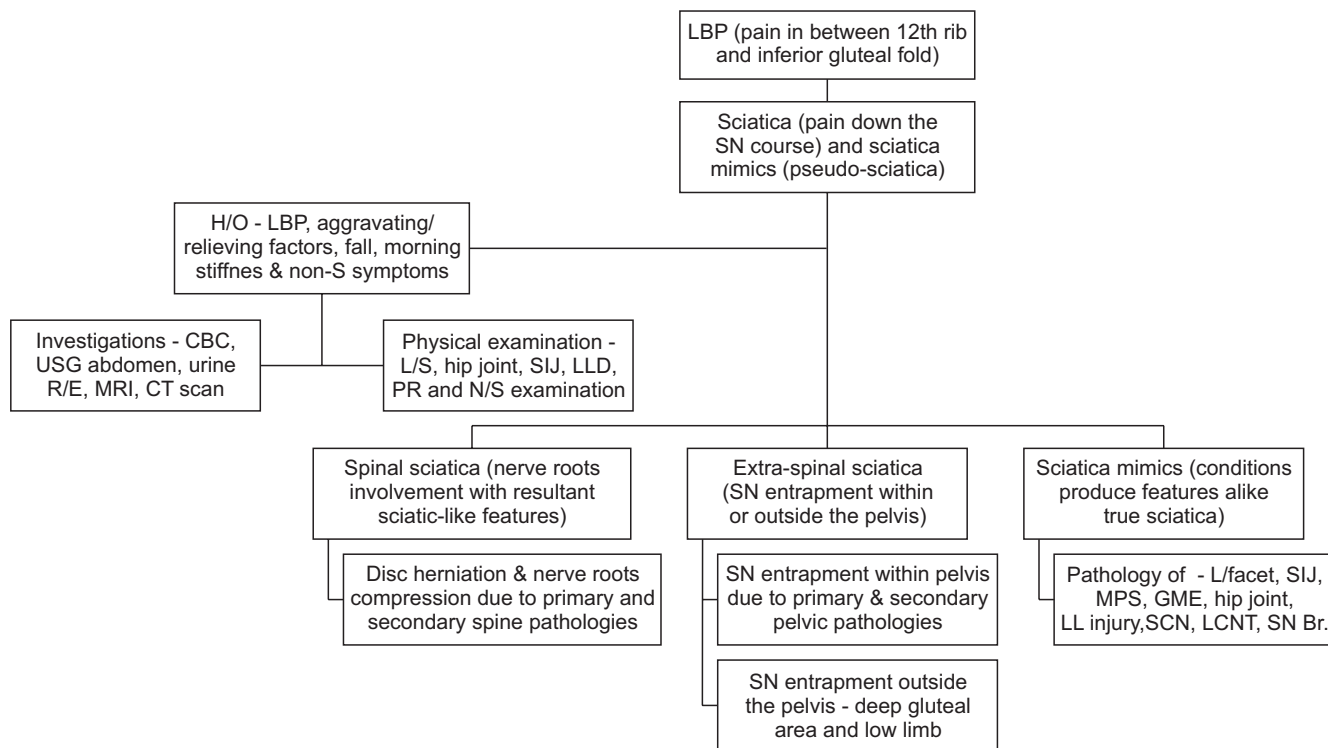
LBP (pain in between 12th rib and inferior gluteal fold)

Sciatica (pain down the SN course) and sciatica mimics (pseudo-sciatica)

H/O - LBP, aggravating/ relieving factors, fall, morning stiffnes & non-S symptoms

Investigations - CBC, USG abdomen, urine R/E, MRI, CT scan

Physical examination - L/S, hip joint, SIJ, LLD, PR and N/S examination

Spinal sciatica (nerve roots involvement with resultant sciatic-like features)

Disc herniation & nerve roots compression due to primary and secondary spine pathologies

Extra-spinal sciatica (SN entrapment within or outside the pelvis)

SN entrapment within pelvis due to primary & secondary pelvic pathologies

SN entrapment outside the pelvis - deep gluteal area and low limb

Sciatica mimics (conditions produce features alike true sciatica)

Pathology of - L/facet, SIJ, MPS, GME, hip joint, LL injury,SCN, LCNT, SN Br.